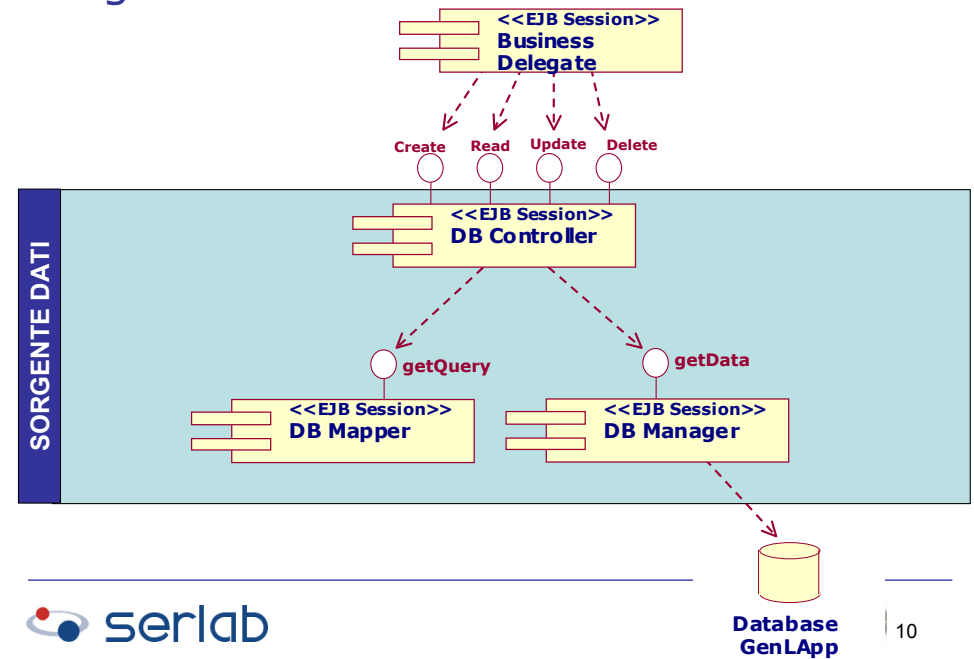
<<EJB Session>>
Business Delegate

Create
Read
Update
Delete

SORGENTE DATI

<<EJB Session>>
DB Controller

getQuery
getData

<<EJB Session>>
DB Mapper

<<EJB Session>>
DB Manager

Database
GenLApp

serlab

10